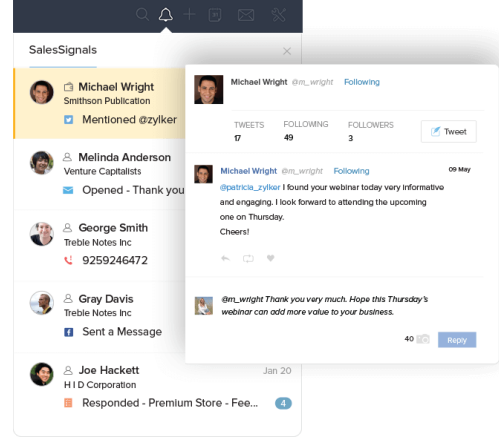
SalesSignals

Michael Wright
Smithson Publication
Mentioned @zylker

Melinda Anderson
Venture Capitalists
Opened - Thank you

George Smith
Treble Notes Inc
9259246472

Gray Davis
Treble Notes Inc
Sent a Message

Joe Hackett
H I D Corporation
Responded - Premium Store - Fee...
Jan 20
4

Michael Wright @m_wright Following

TWEETS 17
FOLLOWING 49
FOLLOWERS 3
Tweet

Michael Wright @m_wright Following 09 May
@patricia_zylker I found your webinar today very informative and engaging. I look forward to attending the upcoming one on Thursday.
Cheers!

@m_wright Thank you very much. Hope this Thursday's webinar can add more value to your business.

40
Reply